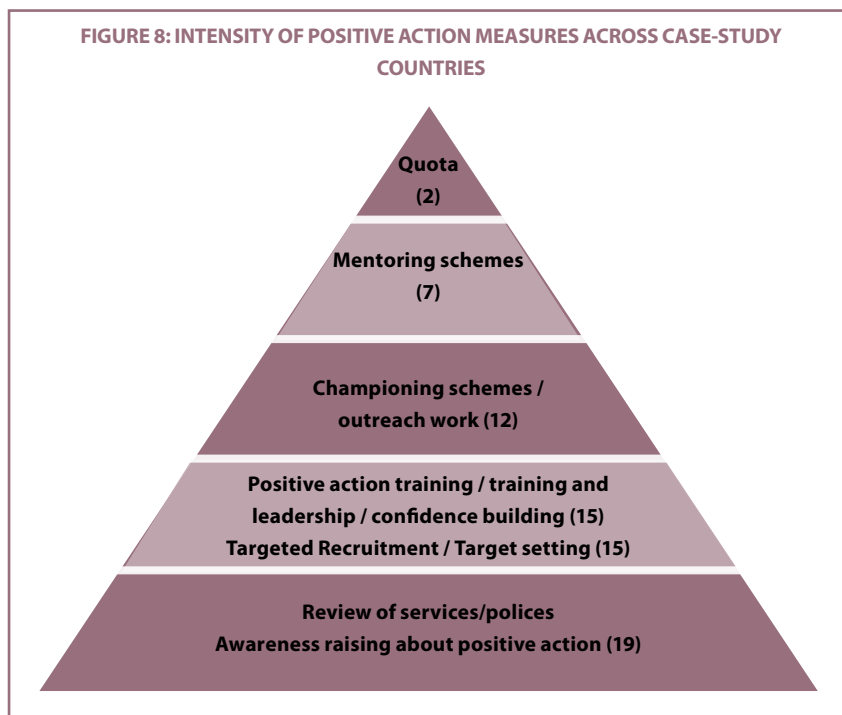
FIGURE 8: INTENSITY OF POSITIVE ACTION MEASURES ACROSS CASE-STUDY COUNTRIES

Quota
(2)

Mentoring schemes
(7)

Championing schemes / outreach work (12)

Positive action training / training and leadership / confidence building (15)
Targeted Recruitment / Target setting (15)

Review of services/polices
Awareness raising about positive action (19)